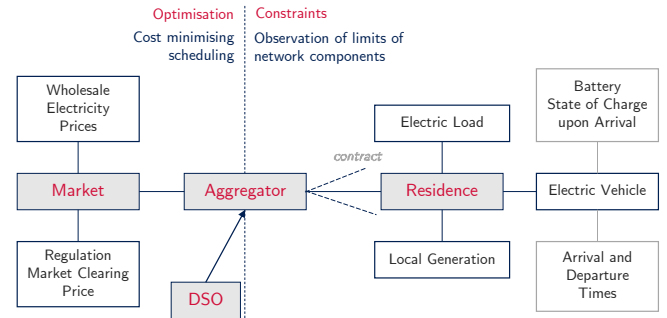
Optimisation
Cost minimising scheduling

Constraints
Observation of limits of network components

Wholesale Electricity Prices

Market

Regulation Market Clearing Price

Aggregator

DSO

contract

Electric Load

Residence

Local Generation

Battery State of Charge upon Arrival

Electric Vehicle

Arrival and Departure Times